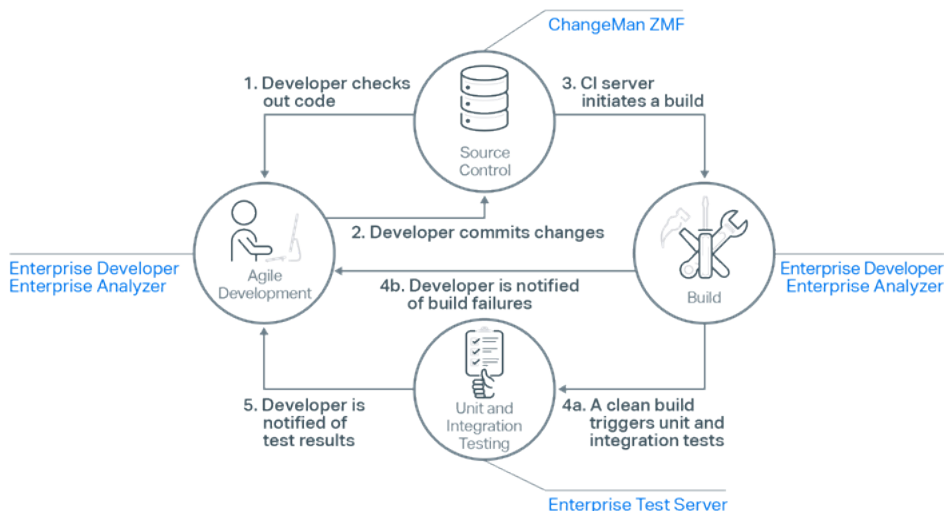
ChangeMan ZMF

1. Developer checks out code

Source Control

3. CI server initiates a build

Enterprise Developer
Enterprise Analyzer

Agile Development

2. Developer commits changes

4b. Developer is notified of build failures

Build

Enterprise Developer
Enterprise Analyzer

5. Developer is notified of test results

Unit and Integration Testing

4a. A clean build triggers unit and integration tests

Enterprise Test Server